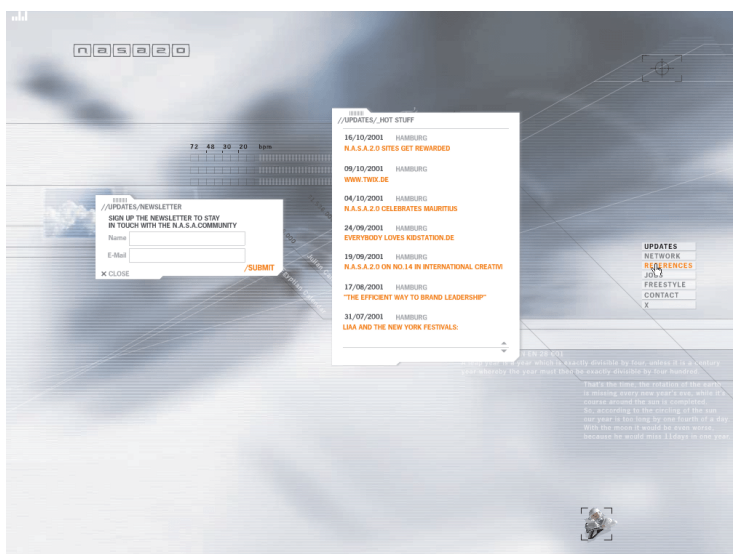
nasa2o

72 48 30 20 bpm

//UPDATES/NEWSLETTER
SIGN UP THE NEWSLETTER TO STAY IN TOUCH WITH THE N.A.S.A.COMMUNITY
Name
E-Mail
✕ CLOSE
/SUBMIT

//UPDATES/_HOT STUFF
16/10/2001 HAMBURG
N.A.S.A.2.0 SITES GET REWARDED
09/10/2001 HAMBURG
WWW.TWIX.DE
04/10/2001 HAMBURG
N.A.S.A.2.0 CELEBRATES MAURITIUS
24/09/2001 HAMBURG
EVERYBODY LOVES KIDSTATION.DE
19/09/2001 HAMBURG
N.A.S.A.2.0 ON NO.14 IN INTERNATIONAL CREATIVI
17/08/2001 HAMBURG
"THE EFFICIENT WAY TO BRAND LEADERSHIP"
31/07/2001 HAMBURG
LIAA AND THE NEW YORK FESTIVALS:

UPDATES
NETWORK
REFERENCES
JOBS
FREESTYLE
CONTACT
X

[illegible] year which is exactly divisible by four, unless it is a century year whereby the year must then be exactly divisible by four hundred.
That's the time, the rotation of the earth is missing every new year's eve, while it's course around the sun is completed.
So, according to the circling of the sun one year is too long by one fourth of a day. With the moon it would be even worse, because he would miss 11days in one year.